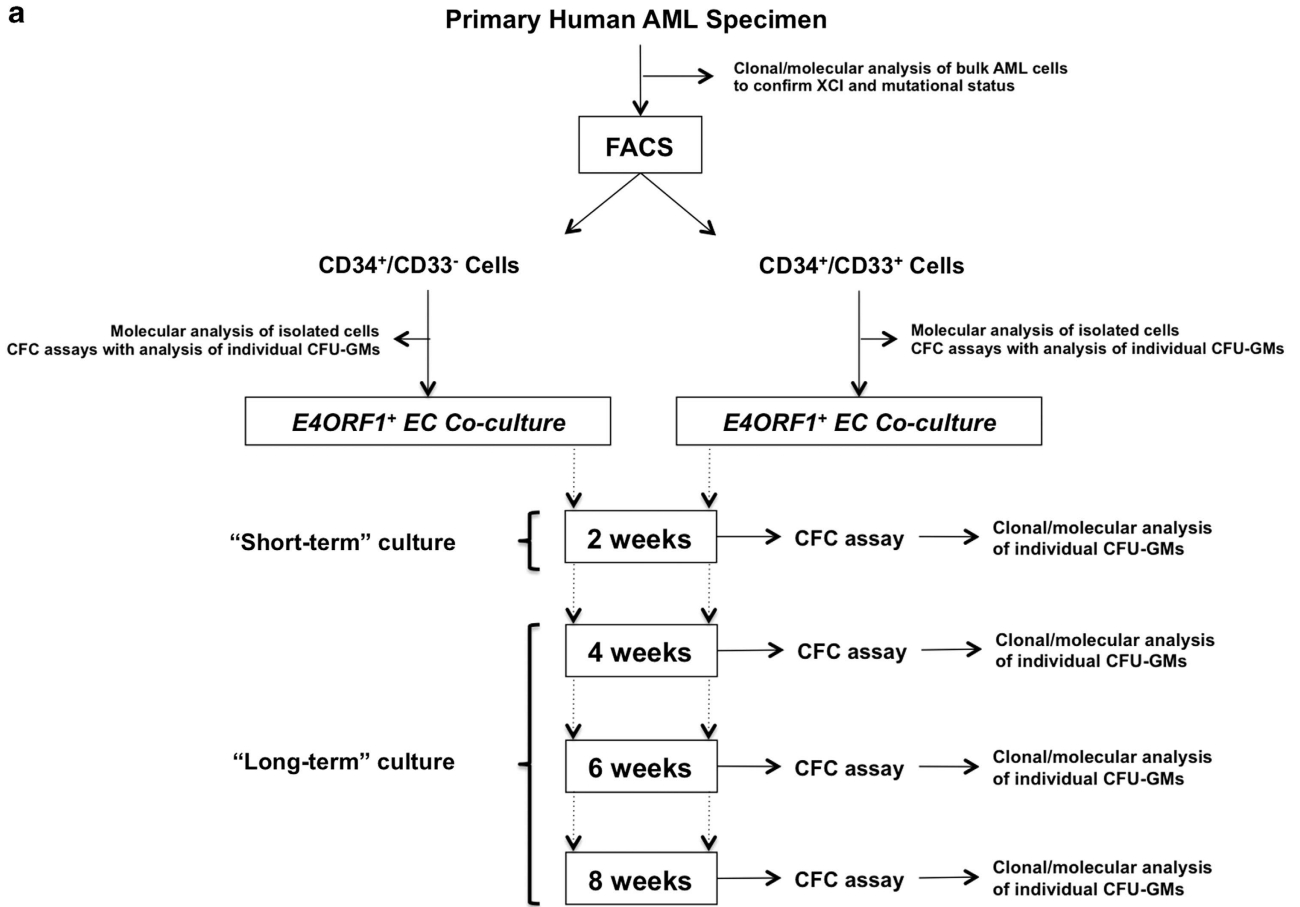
a

Primary Human AML Specimen

Clonal/molecular analysis of bulk AML cells to confirm XCI and mutational status

FACS

CD34$^+$/CD33$^-$ Cells

CD34$^+$/CD33$^+$ Cells

Molecular analysis of isolated cells
CFC assays with analysis of individual CFU-GMs

Molecular analysis of isolated cells
CFC assays with analysis of individual CFU-GMs

E4ORF1$^+$ EC Co-culture

E4ORF1$^+$ EC Co-culture

"Short-term" culture

2 weeks

CFC assay

Clonal/molecular analysis of individual CFU-GMs

4 weeks

CFC assay

Clonal/molecular analysis of individual CFU-GMs

"Long-term" culture

6 weeks

CFC assay

Clonal/molecular analysis of individual CFU-GMs

8 weeks

CFC assay

Clonal/molecular analysis of individual CFU-GMs